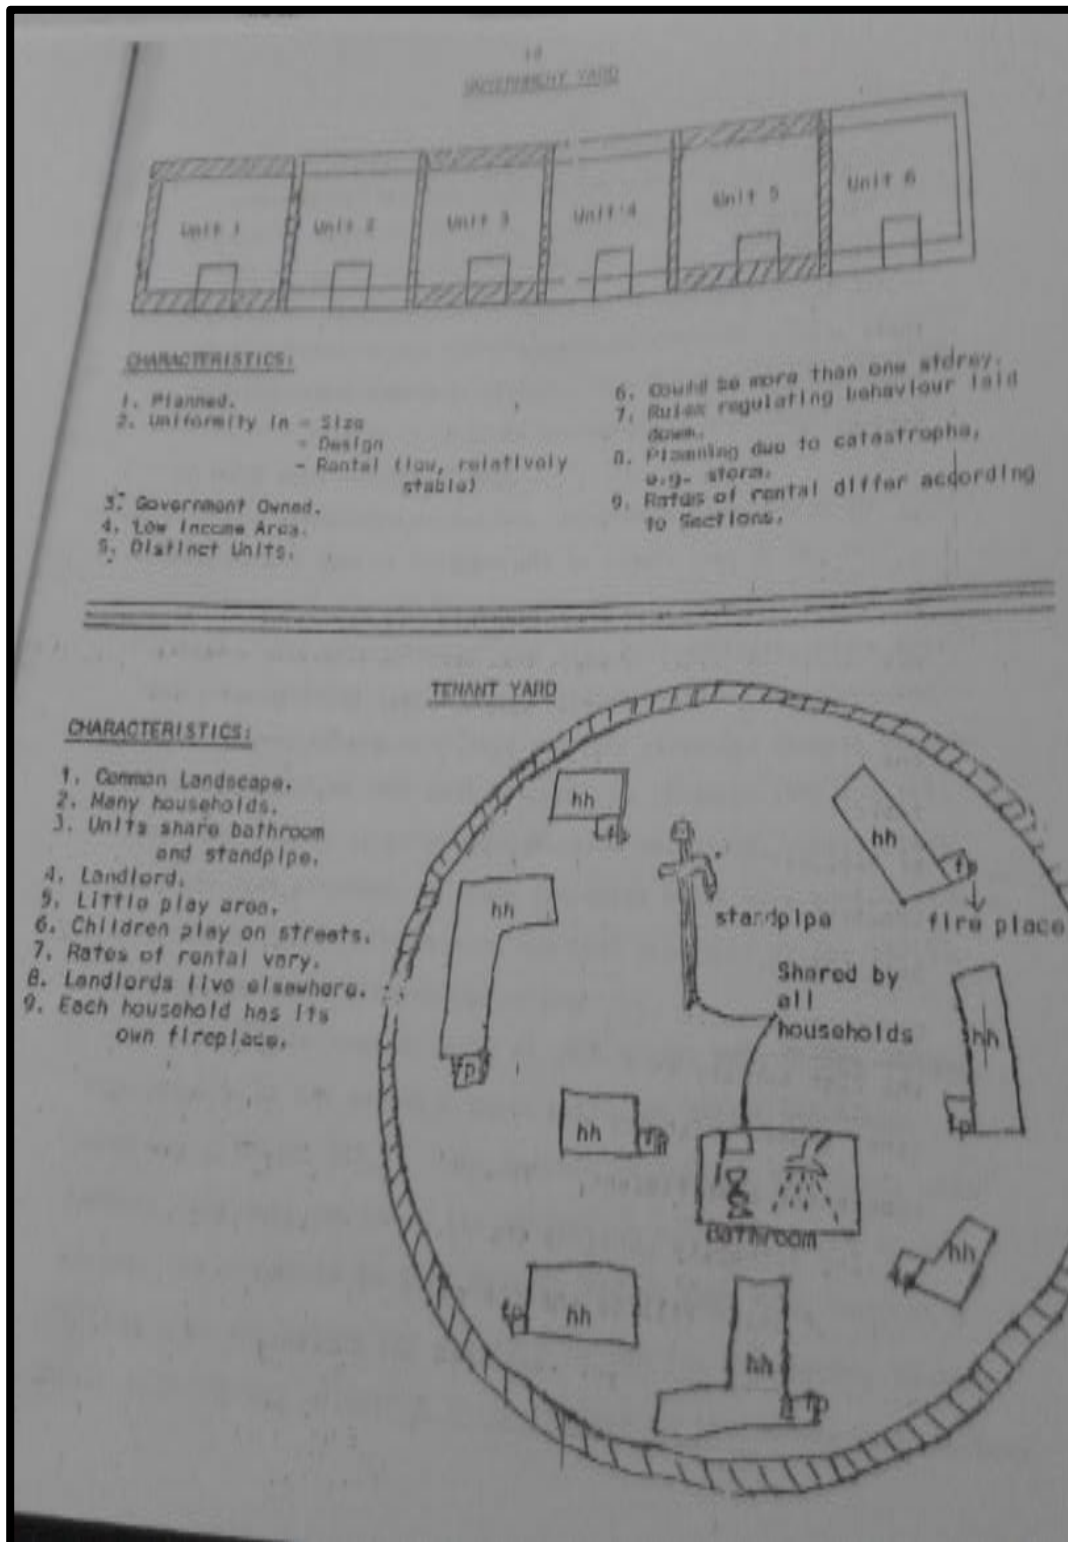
14
GOVERNMENT YARD

Unit 1 Unit 2 Unit 3 Unit 4 Unit 5 Unit 6

CHARACTERISTICS:

1. Planned.
2. Uniformity in - Size
- Design
- Rental (low, relatively stable)
3. Government Owned.
4. Low Income Area.
5. Distinct Units.

6. Could be more than one storey.
7. Rules regulating behaviour laid down.
8. Planning due to catastrophe, e.g. storm.
9. Rates of rental differ according to Sections.

TENANT YARD

CHARACTERISTICS:

1. Common Landscape.
2. Many households.
3. Units share bathroom and standpipe.
4. Landlord.
5. Little play area.
6. Children play on streets.
7. Rates of rental vary.
8. Landlords live elsewhere.
9. Each household has its own fireplace.

hh
fp
hh
f
standpipe
fire place
hh
Shared by all households
hh
fp
hh
fp
bathroom
hh
fp
hh
hh
fp
hh
fp